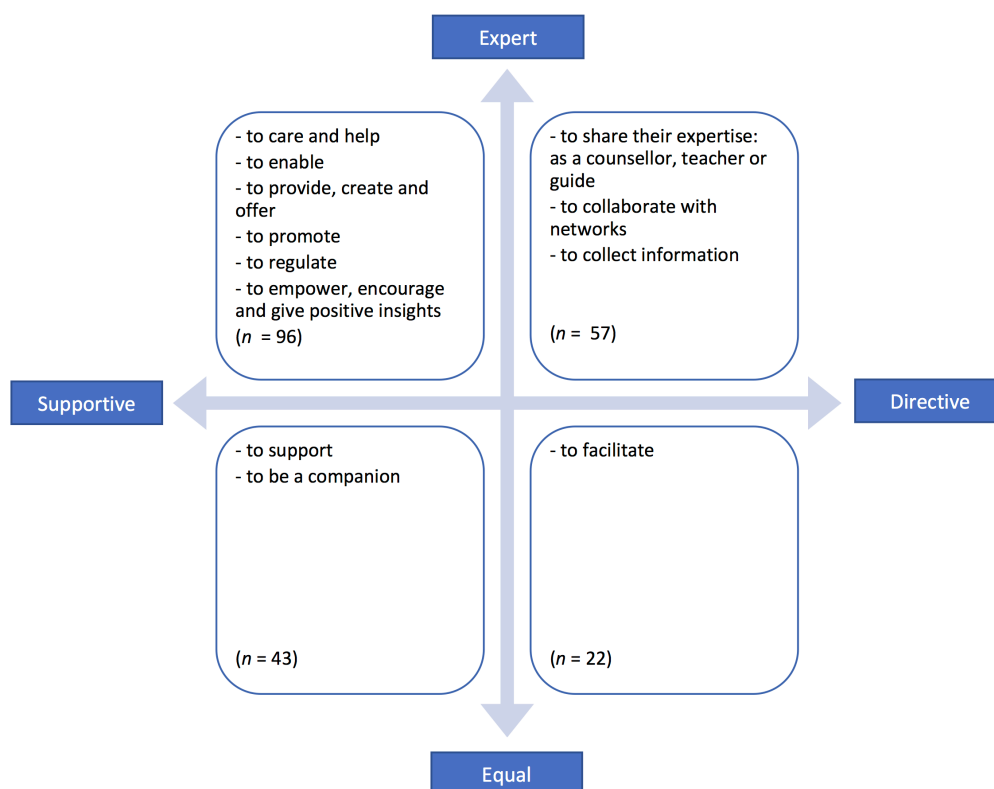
Expert

- to care and help
- to enable
- to provide, create and offer
- to promote
- to regulate
- to empower, encourage and give positive insights
($n$ = 96)

- to share their expertise: as a counsellor, teacher or guide
- to collaborate with networks
- to collect information

($n$ = 57)

Supportive

Directive

- to support
- to be a companion

($n$ = 43)

- to facilitate

($n$ = 22)

Equal